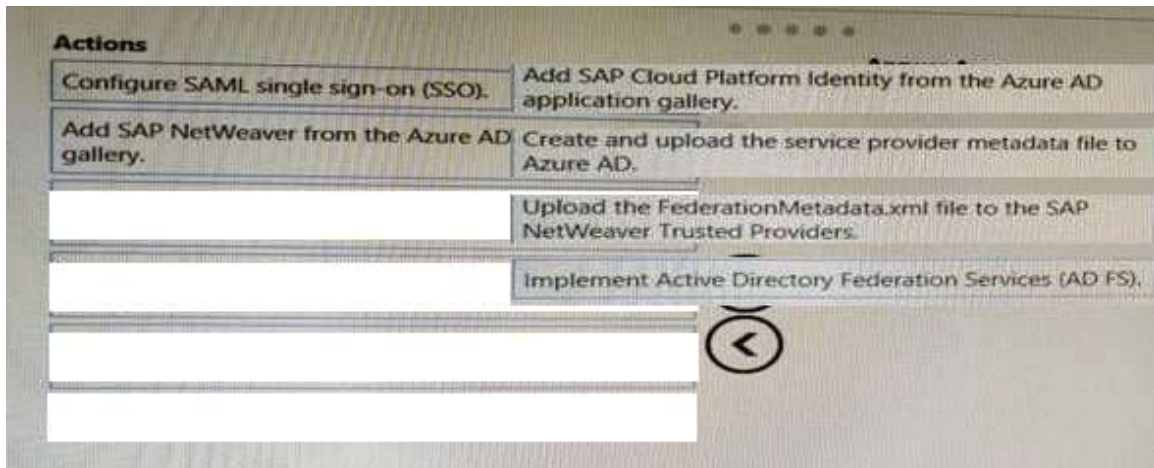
Actions

Configure SAML single sign-on (SSO).

Add SAP NetWeaver from the Azure AD gallery.

Add SAP Cloud Platform Identity from the Azure AD application gallery.

Create and upload the service provider metadata file to Azure AD.

Upload the FederationMetadata.xml file to the SAP NetWeaver Trusted Providers.

Implement Active Directory Federation Services (AD FS).